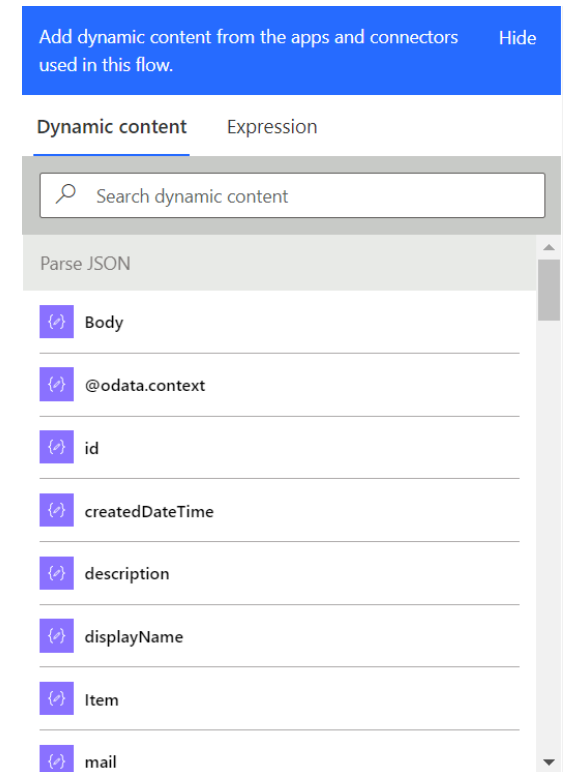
Add dynamic content from the apps and connectors used in this flow.
Hide

Dynamic content
Expression

Search dynamic content

Parse JSON

Body

@odata.context

id

createdDateTime

description

displayName

Item

mail